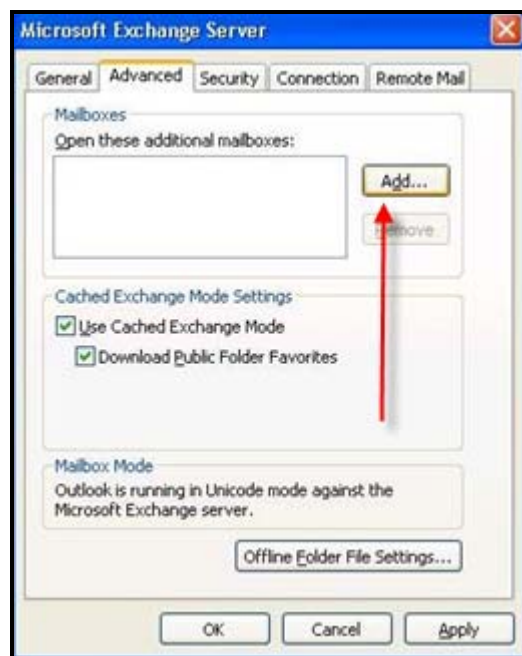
Microsoft Exchange Server

General | Advanced | Security | Connection | Remote Mail

Mailboxes
Open these additional mailboxes:

Add...
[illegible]move

Cached Exchange Mode Settings
Use Cached Exchange Mode
Download Public Folder Favorites

Mailbox Mode
Outlook is running in Unicode mode against the Microsoft Exchange server.

Offline Folder File Settings...

OK | Cancel | Apply